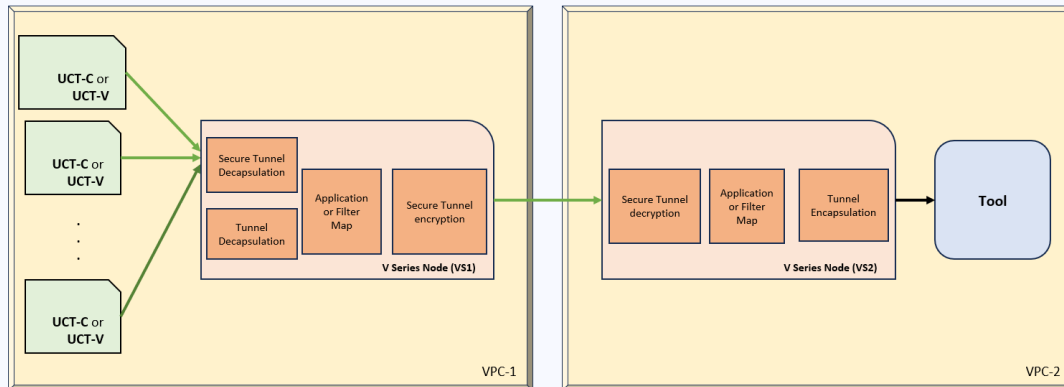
UCT-C or UCT-V

UCT-C or UCT-V

.
.
.

UCT-C or UCT-V

Secure Tunnel Decapsulation

Tunnel Decapsulation

Application or Filter Map

Secure Tunnel encryption

V Series Node (VS1)

VPC-1

Secure Tunnel decryption

Application or Filter Map

Tunnel Encapsulation

V Series Node (VS2)

Tool

VPC-2